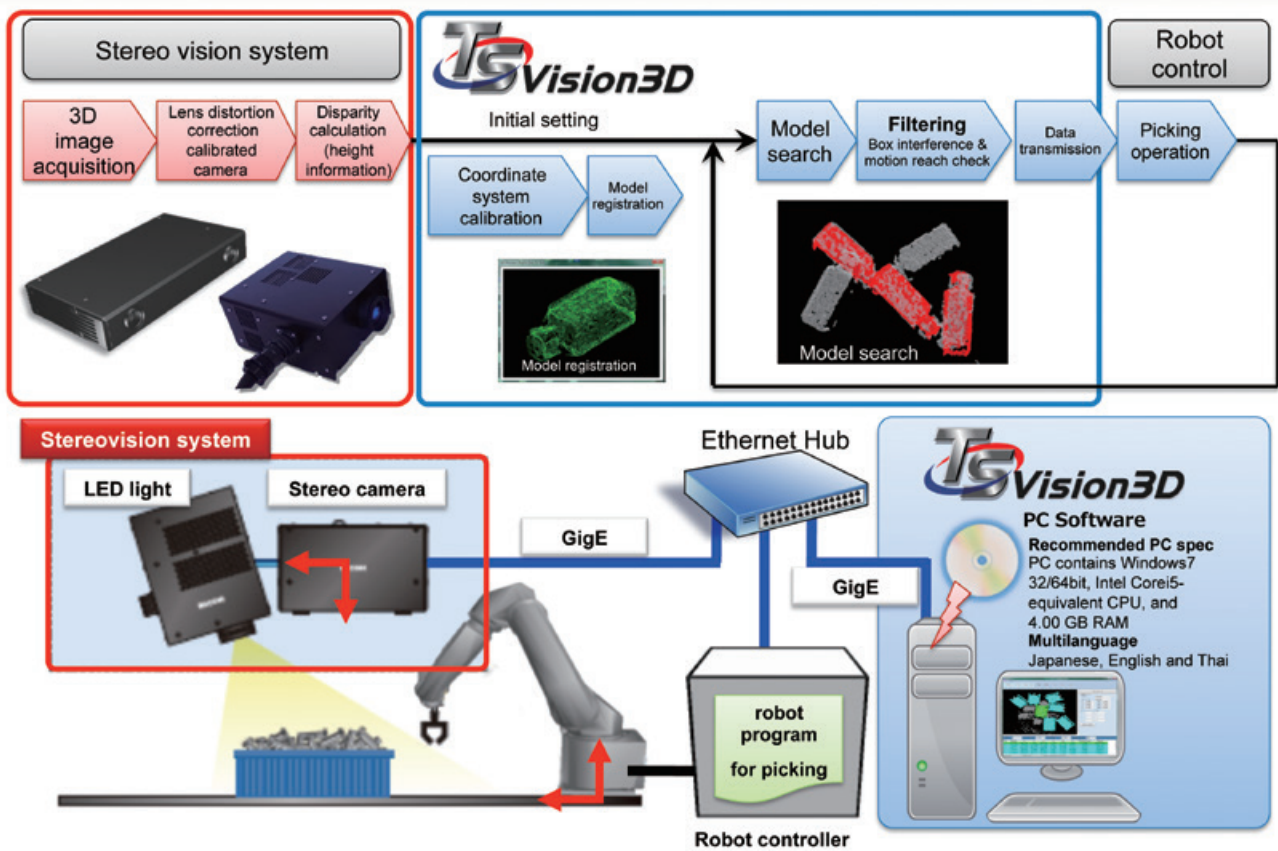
Stereo vision system

3D image acquisition

Lens distortion correction calibrated camera

Disparity calculation (height information)

TS Vision3D

Initial setting

Coordinate system calibration

Model registration

Model registration

Model search

Filtering
Box interference & motion reach check

Data transmission

Model search

Robot control

Picking operation

Stereovision system

LED light

Stereo camera

GigE

Ethernet Hub

GigE

robot program for picking

Robot controller

TS Vision3D

PC Software

Recommended PC spec
PC contains Windows7 32/64bit, Intel Corei5-equivalent CPU, and 4.00 GB RAM

Multilanguage
Japanese, English and Thai